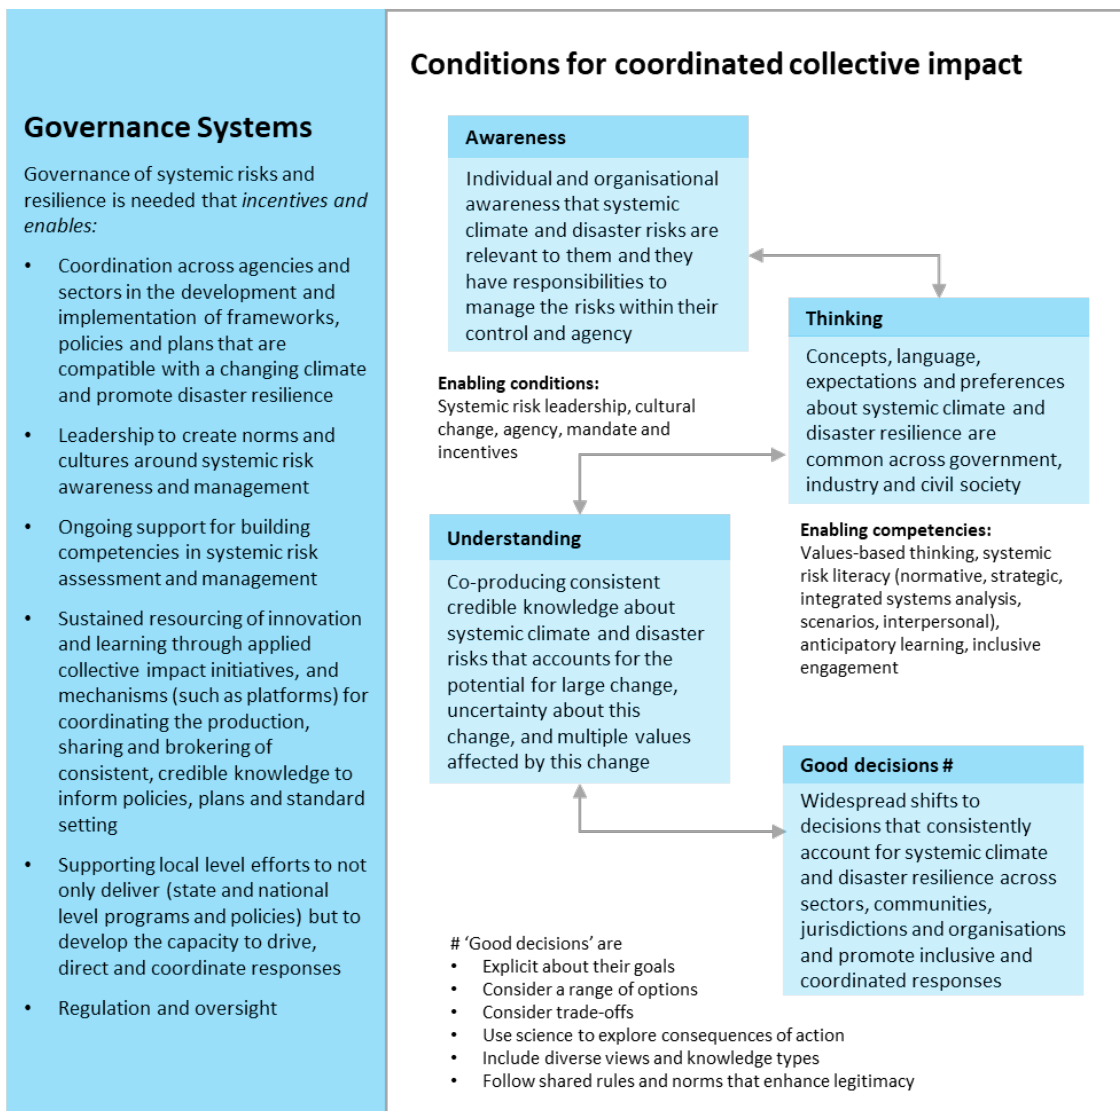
Governance Systems

Governance of systemic risks and resilience is needed that *incentives and enables:*

- Coordination across agencies and sectors in the development and implementation of frameworks, policies and plans that are compatible with a changing climate and promote disaster resilience
- Leadership to create norms and cultures around systemic risk awareness and management
- Ongoing support for building competencies in systemic risk assessment and management
- Sustained resourcing of innovation and learning through applied collective impact initiatives, and mechanisms (such as platforms) for coordinating the production, sharing and brokering of consistent, credible knowledge to inform policies, plans and standard setting
- Supporting local level efforts to not only deliver (state and national level programs and policies) but to develop the capacity to drive, direct and coordinate responses
- Regulation and oversight

Conditions for coordinated collective impact

Awareness

Individual and organisational awareness that systemic climate and disaster risks are relevant to them and they have responsibilities to manage the risks within their control and agency

Thinking

Concepts, language, expectations and preferences about systemic climate and disaster resilience are common across government, industry and civil society

Enabling conditions:
Systemic risk leadership, cultural change, agency, mandate and incentives

Understanding

Co-producing consistent credible knowledge about systemic climate and disaster risks that accounts for the potential for large change, uncertainty about this change, and multiple values affected by this change

Enabling competencies:
Values-based thinking, systemic risk literacy (normative, strategic, integrated systems analysis, scenarios, interpersonal), anticipatory learning, inclusive engagement

Good decisions #

Widespread shifts to decisions that consistently account for systemic climate and disaster resilience across sectors, communities, jurisdictions and organisations and promote inclusive and coordinated responses

# 'Good decisions' are
- Explicit about their goals
- Consider a range of options
- Consider trade-offs
- Use science to explore consequences of action
- Include diverse views and knowledge types
- Follow shared rules and norms that enhance legitimacy